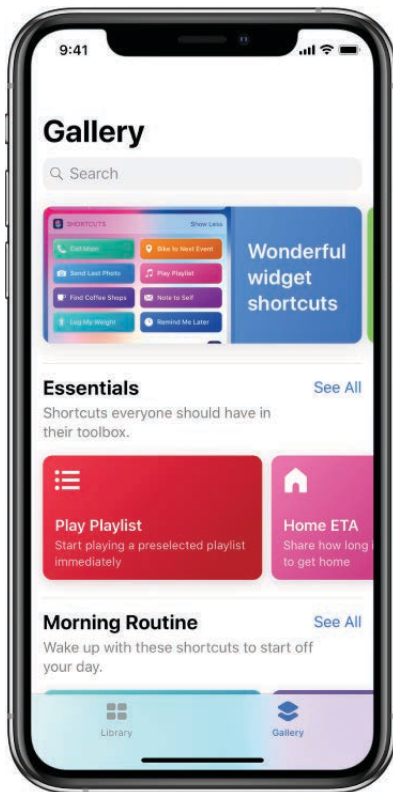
9:41

Gallery

Search

SHORTCUTS Show Less

Call Mom

Bike to Next Event

Send Last Photo

Play Playlist

Find Coffee Shops

Note to Self

Log My Weight

Remind Me Later

Wonderful widget shortcuts

Essentials

See All

Shortcuts everyone should have in their toolbox.

Play Playlist

Start playing a preselected playlist immediately

Home ETA

Share how long to get home

Morning Routine

See All

Wake up with these shortcuts to start off your day.

Library

Gallery